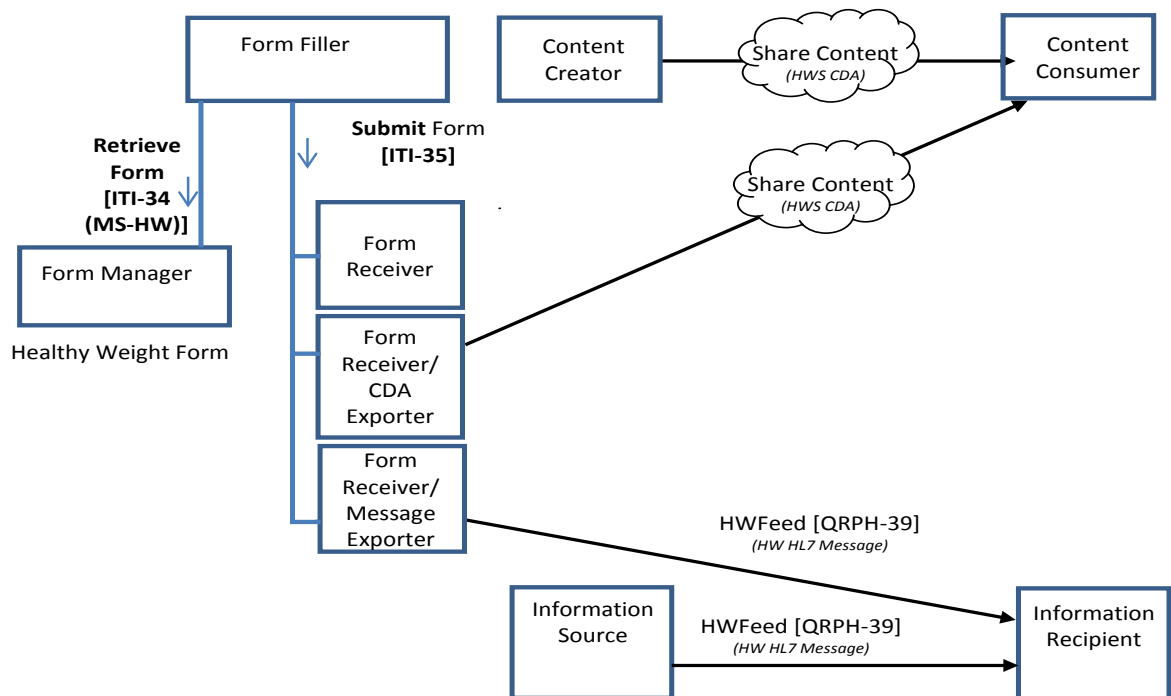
Form Filler

Content Creator

Share Content
(HWS CDA)

Content Consumer

Retrieve Form [ITI-34 (MS-HW)]

Submit Form [ITI-35]

Share Content
(HWS CDA)

Form Manager

Healthy Weight Form

Form Receiver

Form Receiver/ CDA Exporter

Form Receiver/ Message Exporter

HWFeed [QRPH-39]
(HW HL7 Message)

Information Source

HWFeed [QRPH-39]
(HW HL7 Message)

Information Recipient